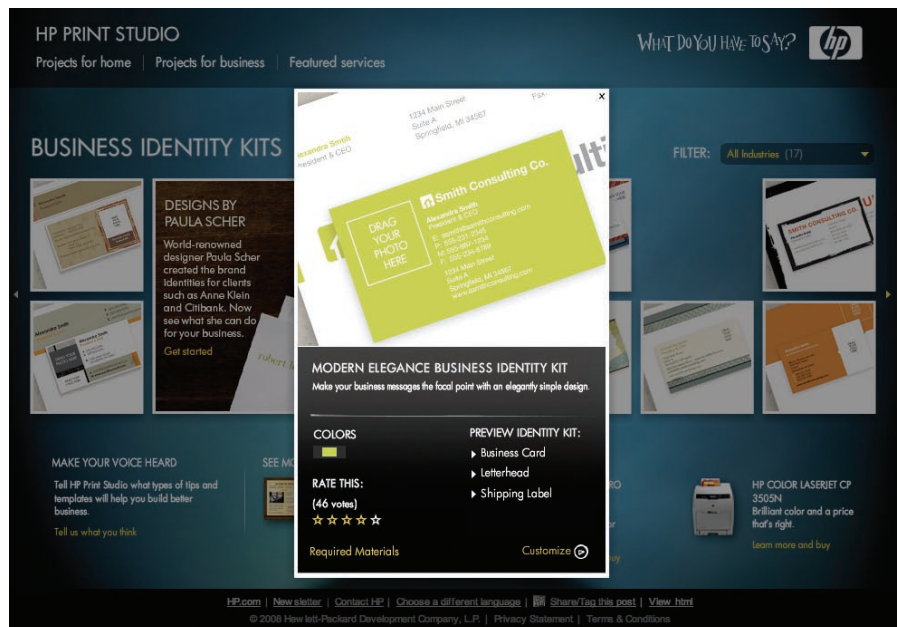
HP PRINT STUDIO

Projects for home | Projects for business | Featured services

WHAT DO YOU HAVE TO SAY?

hp

BUSINESS IDENTITY KITS

FILTER: All Industries (17)

DESIGNS BY PAULA SCHER

World-renowned designer Paula Scher created the brand identities for clients such as Anne Klein and Citibank. Now see what she can do for your business.

Get started

1234 Main Street
Suite A
Springfield, MI 34567

Alexandra Smith
President & CEO

Smith Consulting Co.

DRAG YOUR PHOTO HERE

Alexandra Smith
President & CEO

E: asmith@smithconsulting.com
P: 555-231-2345
M: 555-987-1234
F: 555-234-6789

1234 Main Street
Suite A
Springfield, MI 34567
www.smithconsulting.com

×

MODERN ELEGANCE BUSINESS IDENTITY KIT

Make your business messages the focal point with an elegantly simple design.

COLORS

PREVIEW IDENTITY KIT:

Business Card

Letterhead

Shipping Label

RATE THIS:

(46 votes)

Required Materials

Customize

MAKE YOUR VOICE HEARD

Tell HP Print Studio what types of tips and templates will help you build better business.

Tell us what you think

SEE MO

HP COLOR LASERJET CP 3505N

Brilliant color and a price that's right.

Learn more and buy

HP.com | Newsletter | Contact HP | Choose a different language | Share/Tag this post | View html

© 2008 Hewlett-Packard Development Company, L.P. | Privacy Statement | Terms & Conditions